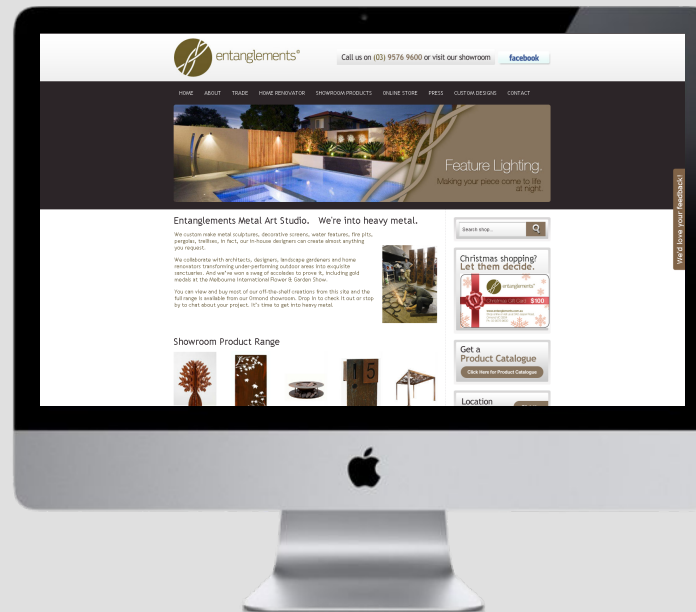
entanglements®

Call us on (03) 9576 9600 or visit our showroom

facebook

HOME ABOUT TRADE HOME RENOVATOR SHOWROOM PRODUCTS ONLINE STORE PRESS CUSTOM DESIGNS CONTACT

Feature Lighting.
Making your piece come to life at night.

Entanglements Metal Art Studio. We're into heavy metal.

We custom make metal sculptures, decorative screens, water features, fire pits, pergolas, trellises, in fact, our in-house designers can create almost anything you request.

We collaborate with architects, designers, landscape gardeners and home renovators transforming under-performing outdoor areas into exquisite sanctuaries. And we've won a swag of accolades to prove it, including gold medals at the Melbourne International Flower & Garden Show.

You can view and buy most of our off-the-shelf creations from this site and the full range is available from our Ormond showroom. Drop in to check it out or stop by to chat about your project. It's time to get into heavy metal.

Showroom Product Range

15

Search shop...

Christmas shopping? Let them decide.

entanglements®

$100

Get a Product Catalogue

Click Here for Product Catalogue

Location

We'd love your feedback!